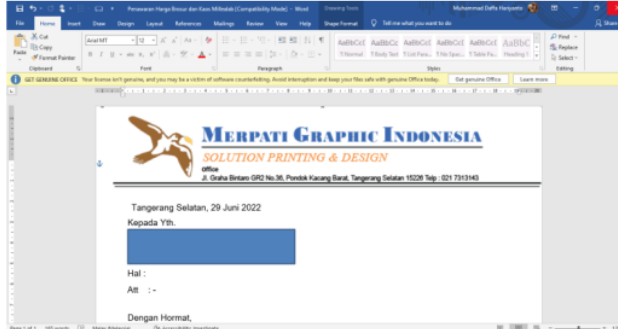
Penawaran Harga Brosur dan Kaos Milleniale (Compatibility Mode) - Word
Drawing Tools
Muhammad Daffa Heriyanto

File Home Insert Draw Design Layout References Mailings Review View Help Shape Format Tell me what you want to do

Cut
Copy
Format Painter
Paste
Clipboard
Arial MT
12
Font
Paragraph
AaBbCcI AaBbCc AaBbCcI AaBbCcI AaBbCcI AaBbC
¶ Normal ¶ Body Text ¶ List Para... ¶ No Spac... ¶ Table Pa... Heading 1
Styles
Find
Replace
Select
Editing

GET GENUINE OFFICE Your license isn't genuine, and you may be a victim of software counterfeiting. Avoid interruption and keep your files safe with genuine Office today.
Get genuine Office
Learn more

MERPATI GRAPHIC INDONESIA
SOLUTION PRINTING & DESIGN
Office
Jl. Graha Bintaro GR2 No.36, Pondok Kacang Barat, Tangerang Selatan 15226 Telp : 021 7313143

Tangerang Selatan, 29 Juni 2022
Kepada Yth.

Hal :
Att : -

Dengan Hormat,